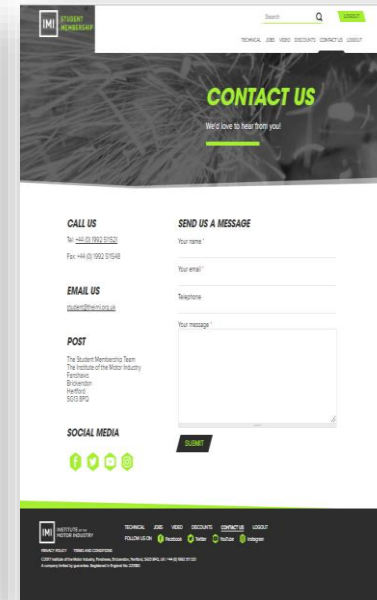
IMI STUDENT MEMBERSHIP

Search

LOGOUT

TECHNICAL JOBS VIDEO DISCOUNTS CONTACT US LOGOUT

CONTACT US

We'd love to hear from you!

CALL US

Tel: +44 (0) 1992 511521

Fax: +44 (0) 1992 511548

EMAIL US

student@theimi.org.uk

POST

The Student Membership Team
The Institute of the Motor Industry
Fanshaws
Brickendon
Hertford
SG13 8PQ

SOCIAL MEDIA

SEND US A MESSAGE

Your name *

Your email *

Telephone

Your message *

SUBMIT

IMI INSTITUTE OF THE MOTOR INDUSTRY

TECHNICAL JOBS VIDEO DISCOUNTS CONTACT US LOGOUT

FOLLOW US ON Facebook Twitter YouTube Instagram

PRIVACY POLICY TERMS AND CONDITIONS

©2017 Institute of the Motor Industry, Fanshaws, Brickendon, Hertford, SG13 8PQ, UK | +44 (0) 1992 511521
A company limited by guarantee. Registered in England No: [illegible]